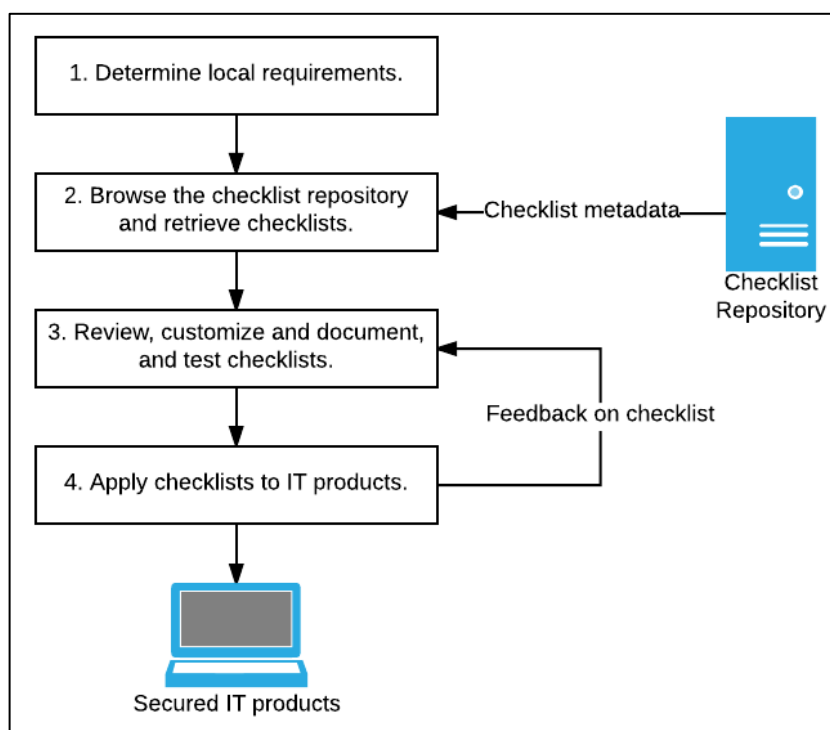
1. Determine local requirements.

2. Browse the checklist repository and retrieve checklists.

Checklist metadata

Checklist Repository

3. Review, customize and document, and test checklists.

Feedback on checklist

4. Apply checklists to IT products.

Secured IT products